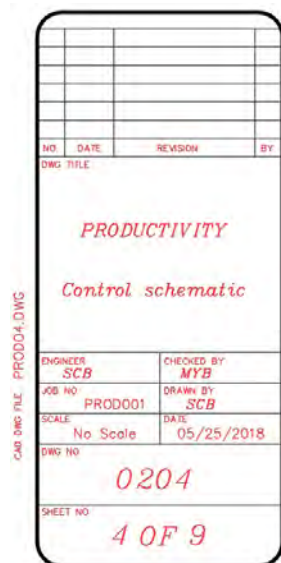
| NO | DATE | REVISION | BY |
|---|---|---|---|

DWG TITLE

PRODUCTIVITY

Control schematic

| ENGINEER SCB | CHECKED BY MYB |
|---|---|
| JOB NO PROD001 | DRAWN BY SCB |
| SCALE No Scale | DATE 05/25/2018 |

DWG NO
0204

SHEET NO
4 OF 9

CAD DWG FILE PROD04.DWG